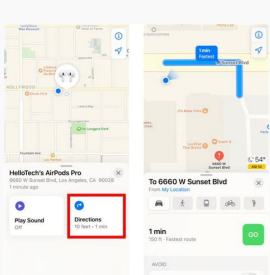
HOLLYWOOD

The Hollywood Bowl

HelloTech's AirPods Pro

6660 W Sunset Blvd, Los Angeles, CA 90028

1 minute ago

Play Sound

Off

Directions

10 feet • 1 min

1 min

Fastest

54°

To 6660 W Sunset Blvd

From My Location

1 min

150 ft • Fastest route

GO

AVOID